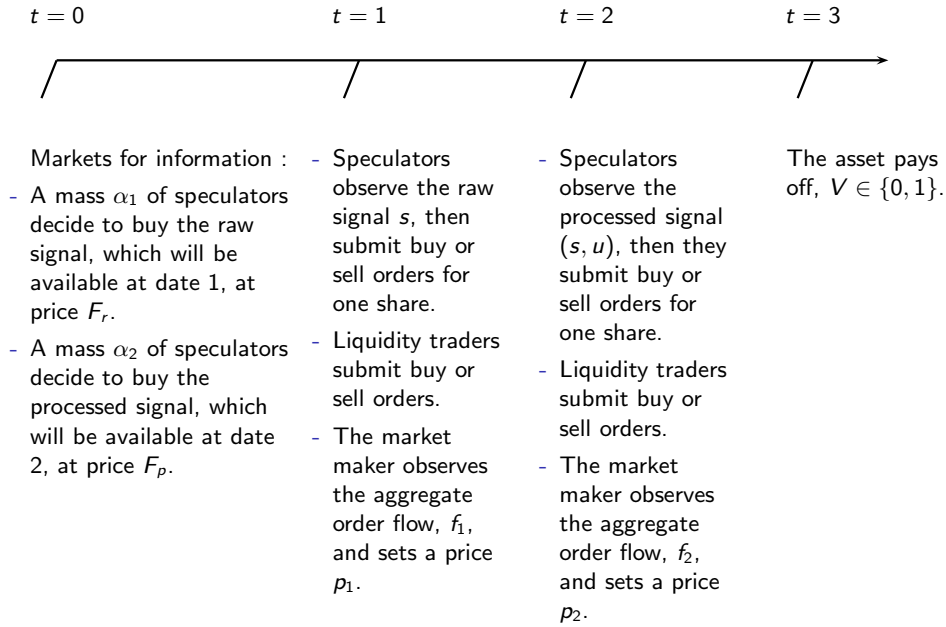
$t = 0$

Markets for information :

- A mass $\alpha_1$ of speculators decide to buy the raw signal, which will be available at date 1, at price $F_r$.
- A mass $\alpha_2$ of speculators decide to buy the processed signal, which will be available at date 2, at price $F_p$.

$t = 1$

- Speculators observe the raw signal $s$, then submit buy or sell orders for one share.
- Liquidity traders submit buy or sell orders.
- The market maker observes the aggregate order flow, $f_1$, and sets a price $p_1$.

$t = 2$

- Speculators observe the processed signal $(s, u)$, then they submit buy or sell orders for one share.
- Liquidity traders submit buy or sell orders.
- The market maker observes the aggregate order flow, $f_2$, and sets a price $p_2$.

$t = 3$

The asset pays off, $V \in \{0, 1\}$.